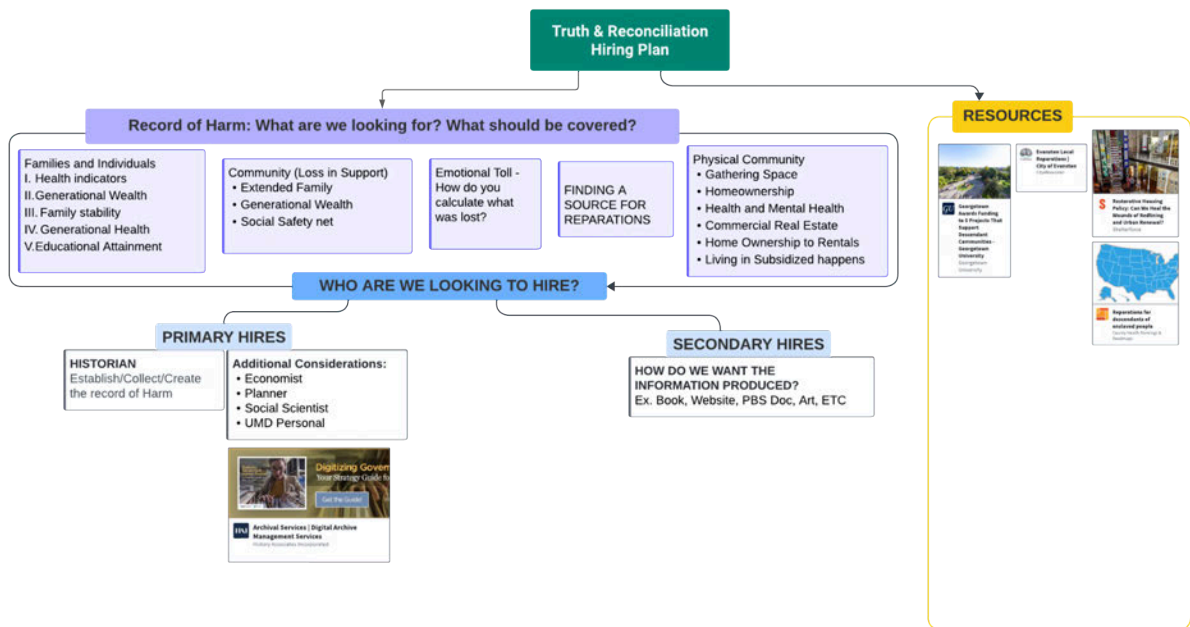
Truth & Reconciliation Hiring Plan

Record of Harm: What are we looking for? What should be covered?

Families and Individuals
I. Health indicators
II. Generational Wealth
III. Family stability
IV. Generational Health
V. Educational Attainment

Community (Loss in Support)
• Extended Family
• Generational Wealth
• Social Safety net

Emotional Toll - How do you calculate what was lost?

FINDING A SOURCE FOR REPARATIONS

Physical Community
• Gathering Space
• Homeownership
• Health and Mental Health
• Commercial Real Estate
• Home Ownership to Rentals
• Living in Subsidized happens

WHO ARE WE LOOKING TO HIRE?

PRIMARY HIRES

HISTORIAN
Establish/Collect/Create the record of Harm

Additional Considerations:
• Economist
• Planner
• Social Scientist
• UMD Personal

Digitizing Gove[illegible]
Your Strategy Guide f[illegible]
Get the Guide!
Archival Services | Digital Archive Management Services
History Associates Incorporated

SECONDARY HIRES

HOW DO WE WANT THE INFORMATION PRODUCED?
Ex. Book, Website, PBS Doc, Art, ETC

RESOURCES

Georgetown Awards Funding to 5 Projects That Support Descendant Communities - Georgetown University
Georgetown University

Evanston Local Reparations | City of Evanston
CityofEvanston

Restorative Housing Policy: Can We Heal the Wounds of Redlining and Urban Renewal?
Shelterforce

Reparations for descendants of enslaved people
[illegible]